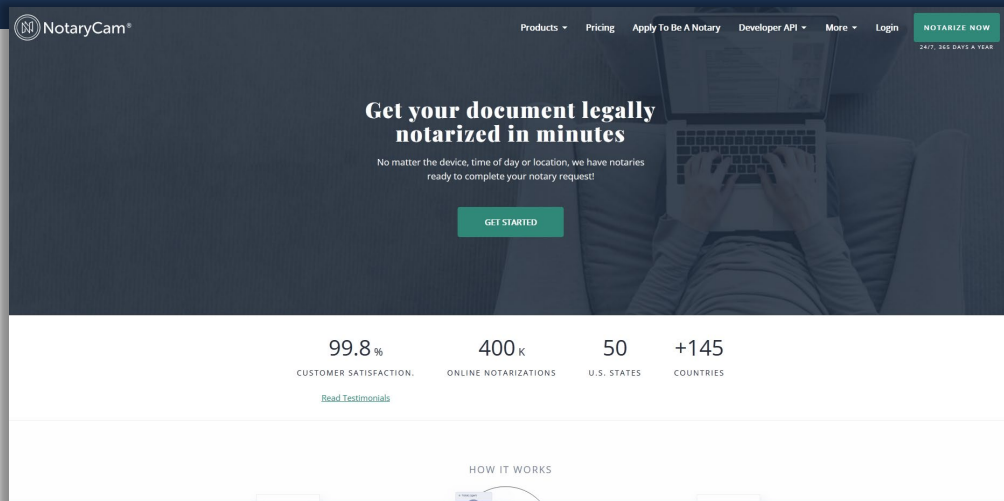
NotaryCam®

Products Pricing Apply To Be A Notary Developer API More Login NOTARIZE NOW 24/7, 365 DAYS A YEAR

Get your document legally notarized in minutes

No matter the device, time of day or location, we have notaries ready to complete your notary request!

GET STARTED

99.8 %
CUSTOMER SATISFACTION.

400 K
ONLINE NOTARIZATIONS

50
U.S. STATES

+145
COUNTRIES

Read Testimonials

HOW IT WORKS